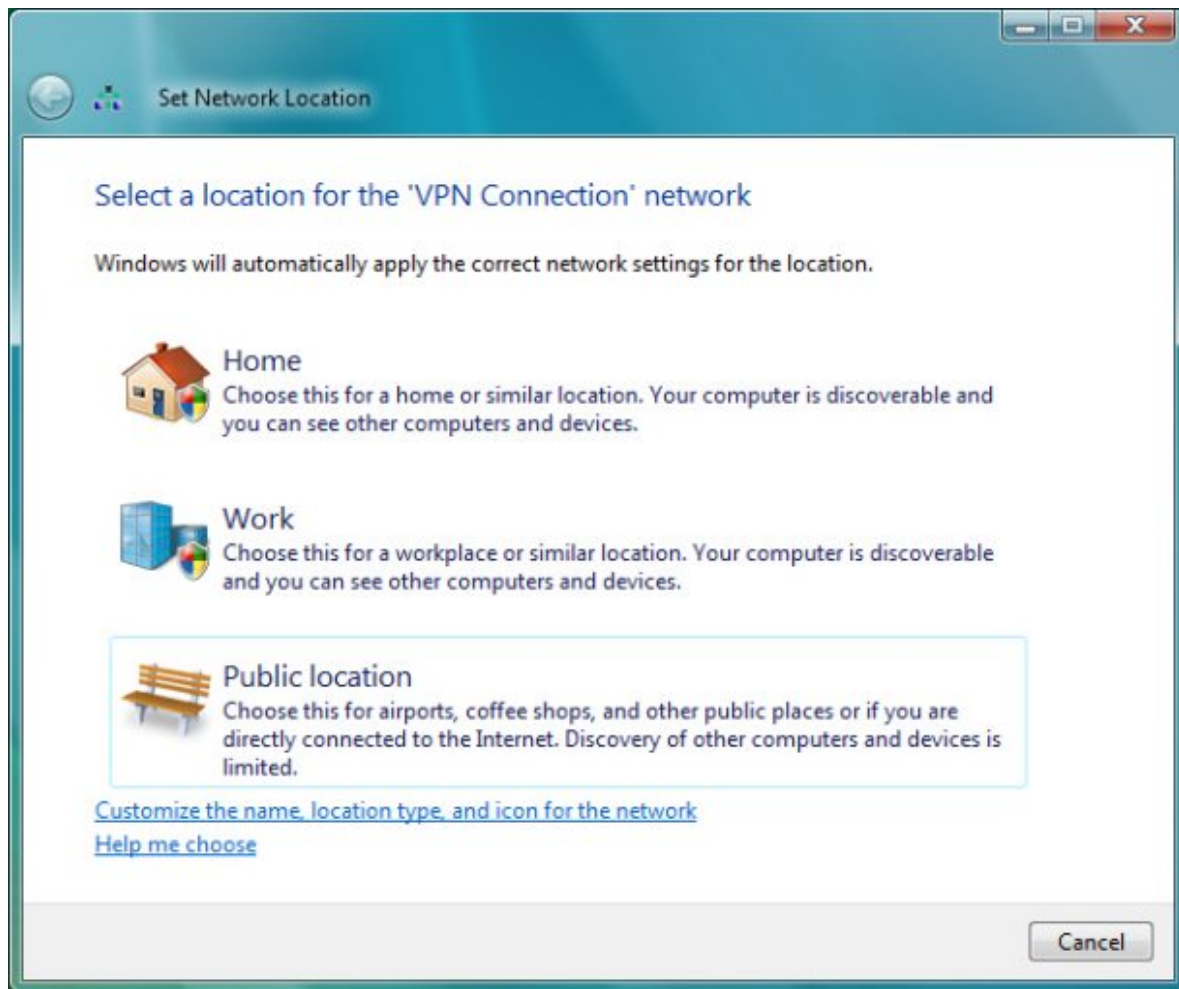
Set Network Location

Select a location for the 'VPN Connection' network

Windows will automatically apply the correct network settings for the location.

Home
Choose this for a home or similar location. Your computer is discoverable and you can see other computers and devices.

Work
Choose this for a workplace or similar location. Your computer is discoverable and you can see other computers and devices.

Public location
Choose this for airports, coffee shops, and other public places or if you are directly connected to the Internet. Discovery of other computers and devices is limited.

Customize the name, location type, and icon for the network
Help me choose

Cancel